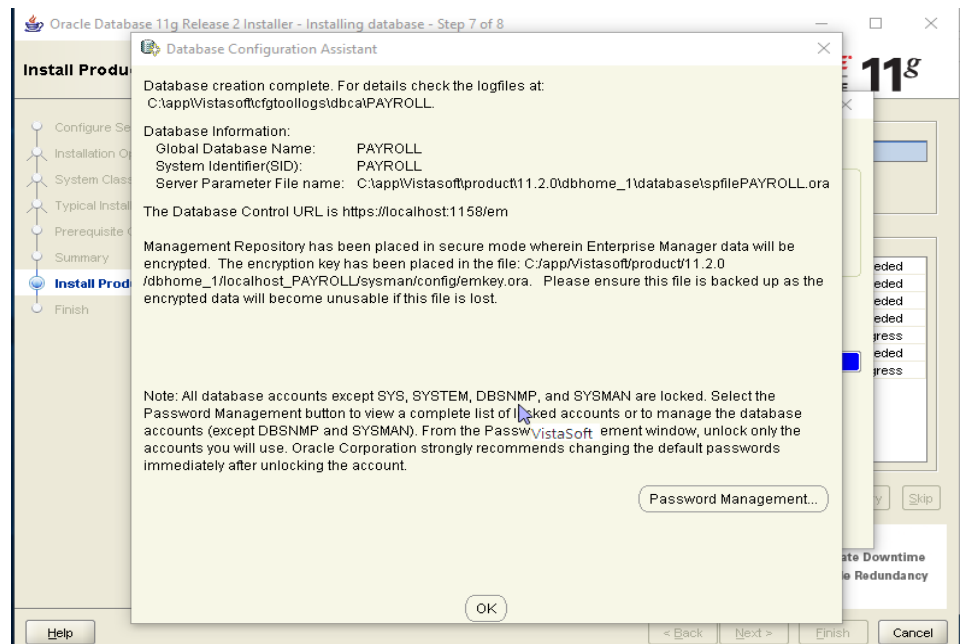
Oracle Database 11g Release 2 Installer - Installing database - Step 7 of 8

Install Produ

11g

Configure Se
Installation Op
System Class
Typical Instal
Prerequisite
Summary
Install Prod
Finish

Database Configuration Assistant

Database creation complete. For details check the logfiles at:
C:\app\Vistasoft\cfgtoollogs\dbca\PAYROLL.

Database Information:
Global Database Name: PAYROLL
System Identifier(SID): PAYROLL
Server Parameter File name: C:\app\Vistasoft\product\11.2.0\dbhome_1\database\spfilePAYROLL.ora

The Database Control URL is https://localhost:1158/em

Management Repository has been placed in secure mode wherein Enterprise Manager data will be encrypted. The encryption key has been placed in the file: C:/app/Vistasoft/product/11.2.0/dbhome_1/localhost_PAYROLL/sysman/config/emkey.ora. Please ensure this file is backed up as the encrypted data will become unusable if this file is lost.

Note: All database accounts except SYS, SYSTEM, DBSNMP, and SYSMAN are locked. Select the Password Management button to view a complete list of l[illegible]ked accounts or to manage the database accounts (except DBSNMP and SYSMAN). From the Passw VistaSoft ement window, unlock only the accounts you will use. Oracle Corporation strongly recommends changing the default passwords immediately after unlocking the account.

Password Management...

OK

eded
eded
eded
eded
gress
eded
gress

y
Skip

ate Downtime
e Redundancy

Help
< Back
Next >
Finish
Cancel